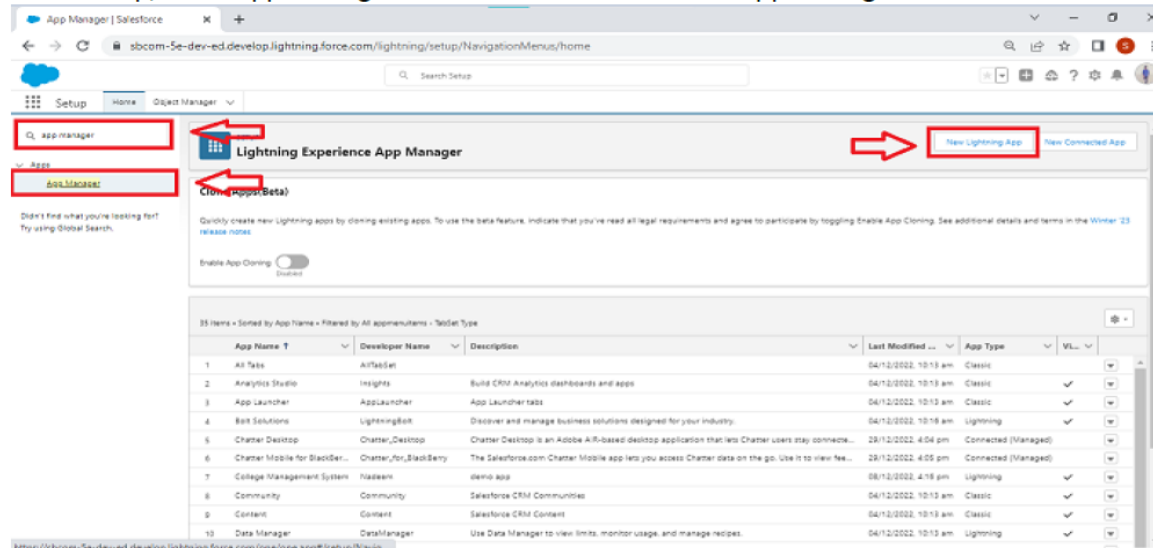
App Manager | Salesforce ×

sbcom-5e-dev-ed.develop.lightning.force.com/lightning/setup/NavigationMenus/home

Search Setup

Setup Home Object Manager

app manager

Apps

App Manager

Didn't find what you're looking for? Try using Global Search.

Lightning Experience App Manager

New Lightning App New Connected App

Cloning Apps (Beta)

Quickly create new Lightning apps by cloning existing apps. To use the beta feature, indicate that you've read all legal requirements and agree to participate by toggling Enable App Cloning. See additional details and terms in the Winter '23 release notes

Enable App Cloning Disabled

35 items • Sorted by App Name • Filtered by All appmenuitems - TabSet Type

| | App Name | Developer Name | Description | Last Modified ... | App Type | Vi... |
|---|---|---|---|---|---|---|
| 1 | All Tabs | AllTabSet | | 04/12/2022, 10:13 am | Classic | |
| 2 | Analytics Studio | Insights | Build CRM Analytics dashboards and apps | 04/12/2022, 10:13 am | Classic | ✓ |
| 3 | App Launcher | AppLauncher | App Launcher tabs | 04/12/2022, 10:13 am | Classic | ✓ |
| 4 | Bolt Solutions | LightningBolt | Discover and manage business solutions designed for your industry. | 04/12/2022, 10:16 am | Lightning | ✓ |
| 5 | Chatter Desktop | Chatter_Desktop | Chatter Desktop is an Adobe AIR-based desktop application that lets Chatter users stay connecte... | 29/12/2022, 4:04 pm | Connected (Managed) | |
| 6 | Chatter Mobile for BlackBer... | Chatter_for_BlackBerry | The Salesforce.com Chatter Mobile app lets you access Chatter data on the go. Use it to view fee... | 29/12/2022, 4:05 pm | Connected (Managed) | |
| 7 | College Management System | Nadeem | demo app | 08/12/2022, 4:16 pm | Lightning | ✓ |
| 8 | Community | Community | Salesforce CRM Communities | 04/12/2022, 10:13 am | Classic | ✓ |
| 9 | Content | Content | Salesforce CRM Content | 04/12/2022, 10:13 am | Classic | ✓ |
| 10 | Data Manager | DataManager | Use Data Manager to view limits, monitor usage, and manage recipes. | 04/12/2022, 10:13 am | Lightning | ✓ |

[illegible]